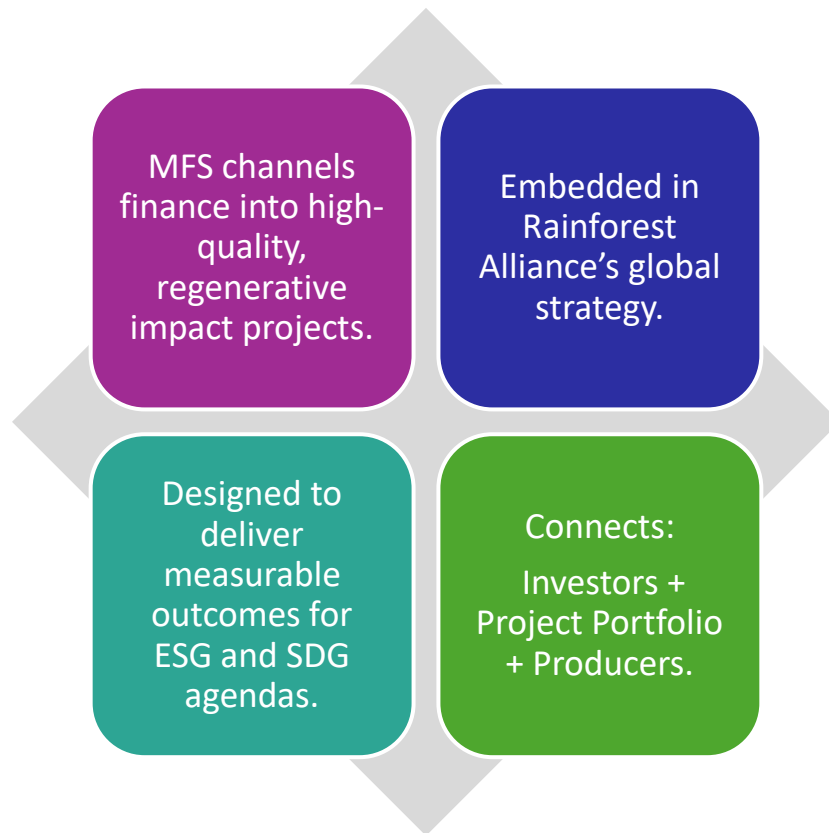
MFS channels finance into high-quality, regenerative impact projects.

Embedded in Rainforest Alliance’s global strategy.

Designed to deliver measurable outcomes for ESG and SDG agendas.

Connects:

Investors + Project Portfolio + Producers.